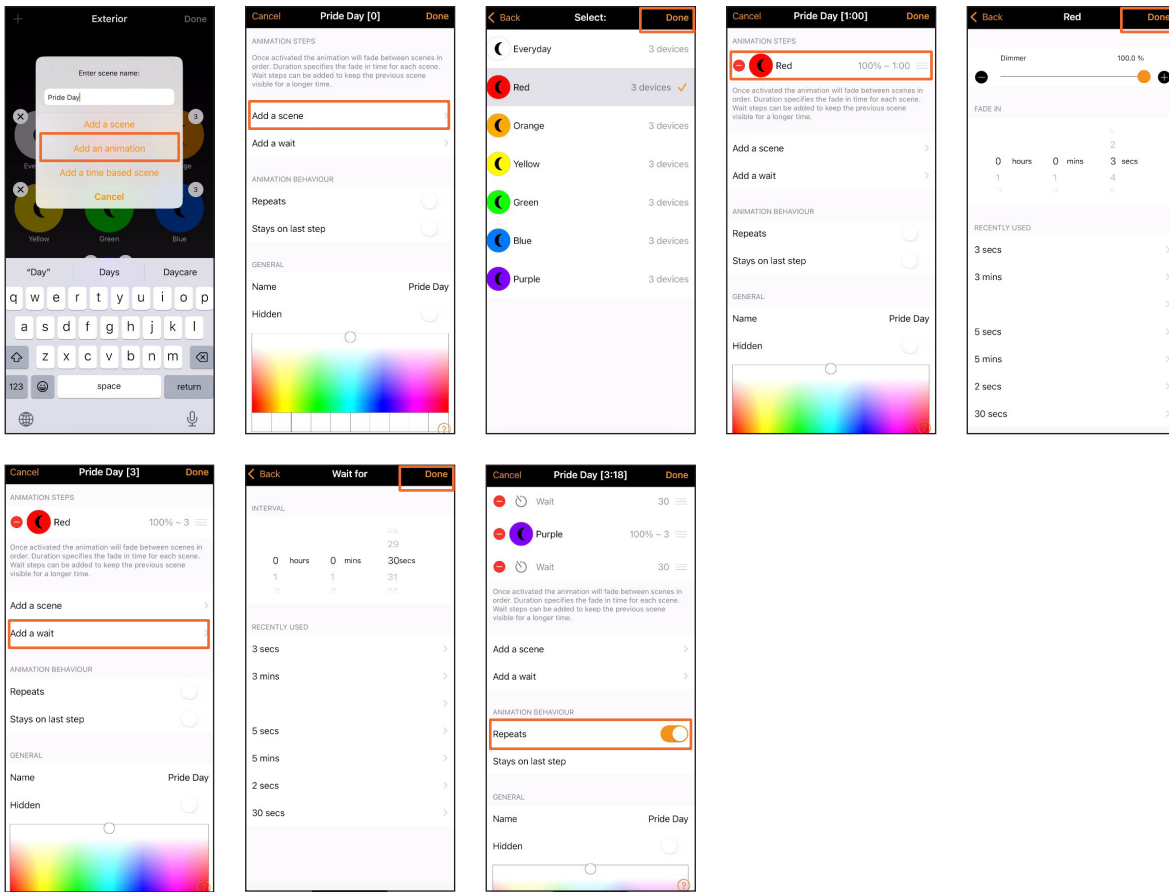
+ Exterior Done

Enter scene name:

Pride Day

Add a scene

Add an animation

Add a time based scene

Cancel

Yellow Green Blue

"Day" Days Daycare

q w e r t y u i o p

a s d f g h j k l

z x c v b n m

123 space return

Cancel Pride Day [0] Done

ANIMATION STEPS

Once activated the animation will fade between scenes in order. Duration specifies the fade in time for each scene. Wait steps can be added to keep the previous scene visible for a longer time.

Add a scene

Add a wait

ANIMATION BEHAVIOUR

Repeats

Stays on last step

GENERAL

Name Pride Day

Hidden

Back Select: Done

Everyday 3 devices

Red 3 devices

Orange 3 devices

Yellow 3 devices

Green 3 devices

Blue 3 devices

Purple 3 devices

Cancel Pride Day [1:00] Done

ANIMATION STEPS

Red 100% ~ 1:00

Once activated the animation will fade between scenes in order. Duration specifies the fade in time for each scene. Wait steps can be added to keep the previous scene visible for a longer time.

Add a scene

Add a wait

ANIMATION BEHAVIOUR

Repeats

Stays on last step

GENERAL

Name Pride Day

Hidden

Back Red Done

Dimmer 100.0 %

FADE IN

0 hours 0 mins 3 secs

RECENTLY USED

3 secs

3 mins

5 secs

5 mins

2 secs

30 secs

Cancel Pride Day [3] Done

ANIMATION STEPS

Red 100% ~ 3

Once activated the animation will fade between scenes in order. Duration specifies the fade in time for each scene. Wait steps can be added to keep the previous scene visible for a longer time.

Add a scene

Add a wait

ANIMATION BEHAVIOUR

Repeats

Stays on last step

GENERAL

Name Pride Day

Hidden

Back Wait for Done

INTERVAL

29

0 hours 0 mins 30secs

1 1 31

RECENTLY USED

3 secs

3 mins

5 secs

5 mins

2 secs

30 secs

Cancel Pride Day [3:18] Done

Wait 30

Purple 100% ~ 3

Wait 30

Once activated the animation will fade between scenes in order. Duration specifies the fade in time for each scene. Wait steps can be added to keep the previous scene visible for a longer time.

Add a scene

Add a wait

ANIMATION BEHAVIOUR

Repeats

Stays on last step

GENERAL

Name Pride Day

Hidden